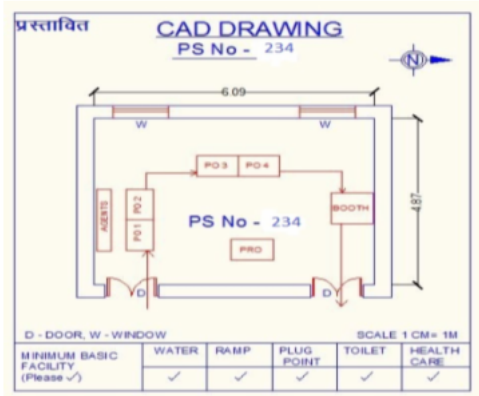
प्रस्तावित

CAD DRAWING

PS No - 234

N

6.09

W

W

PO 3

PO 4

AGENTS

PO 2

PO 1

PS No - 234

BOOTH

4.87

PRO

D

D

D - DOOR, W - WINDOW

SCALE 1 CM = 1M

| MINIMUM BASIC FACILITY (Please ✓) | WATER | RAMP | PLUG POINT | TOILET | HEALTH CARE |
|---|---|---|---|---|---|
| | ✓ | ✓ | ✓ | ✓ | ✓ |